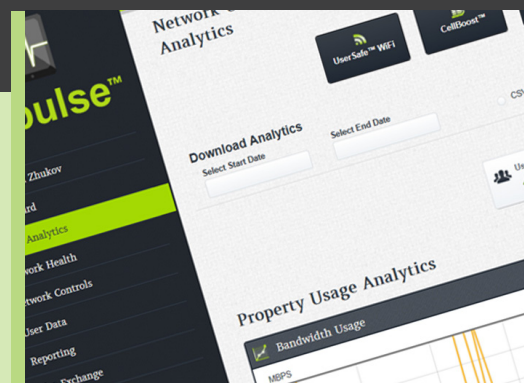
pulse™

Zhukov

ard

Analytics

work Health

twork Controls

User Data

Reporting

Exchange

Network

Analytics

UserSafe™ WiFi

CellBoost™

CSV

Download Analytics

Select Start Date

Select End Date

Us

Property Usage Analytics

Bandwidth Usage

MBPS